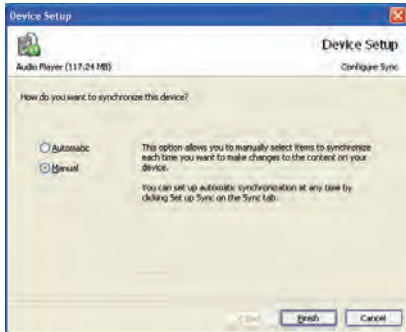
Device Setup

Device Setup

Audio Player (117.24 MB)

Configure Sync

How do you want to synchronize this device?

Automatic

Manual

This option allows you to manually select items to synchronize each time you want to make changes to the content on your device.

You can set up automatic synchronization at any time by clicking Set up Sync on the Sync tab.

< Back

Finish

Cancel